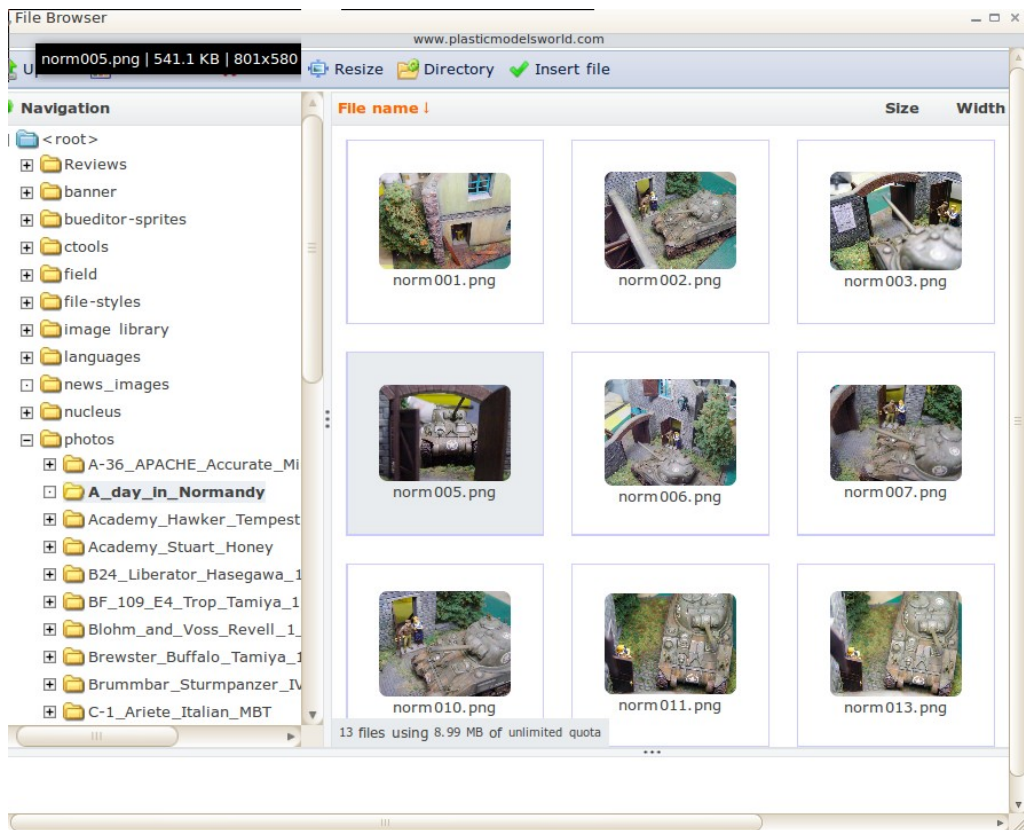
File Browser
www.plasticmodelsworld.com
norm005.png | 541.1 KB | 801x580
U
Resize Directory Insert file
Navigation
<root>
Reviews
banner
bueditor-sprites
ctools
field
file-styles
image library
languages
news_images
nucleus
photos
A-36_APACHE_Accurate_Mi
A_day_in_Normandy
Academy_Hawker_Tempest
Academy_Stuart_Honey
B24_Liberator_Hasegawa_1
BF_109_E4_Trop_Tamiya_1
Blohm_and_Voss_Revell_1_
Brewster_Buffalo_Tamiya_1
Brummbar_Sturmpanzer_IV
C-1_Ariete_Italian_MBT
File name ↓
Size
Width
norm001.png
norm002.png
norm003.png
norm005.png
norm006.png
norm007.png
norm010.png
norm011.png
norm013.png
13 files using 8.99 MB of unlimited quota